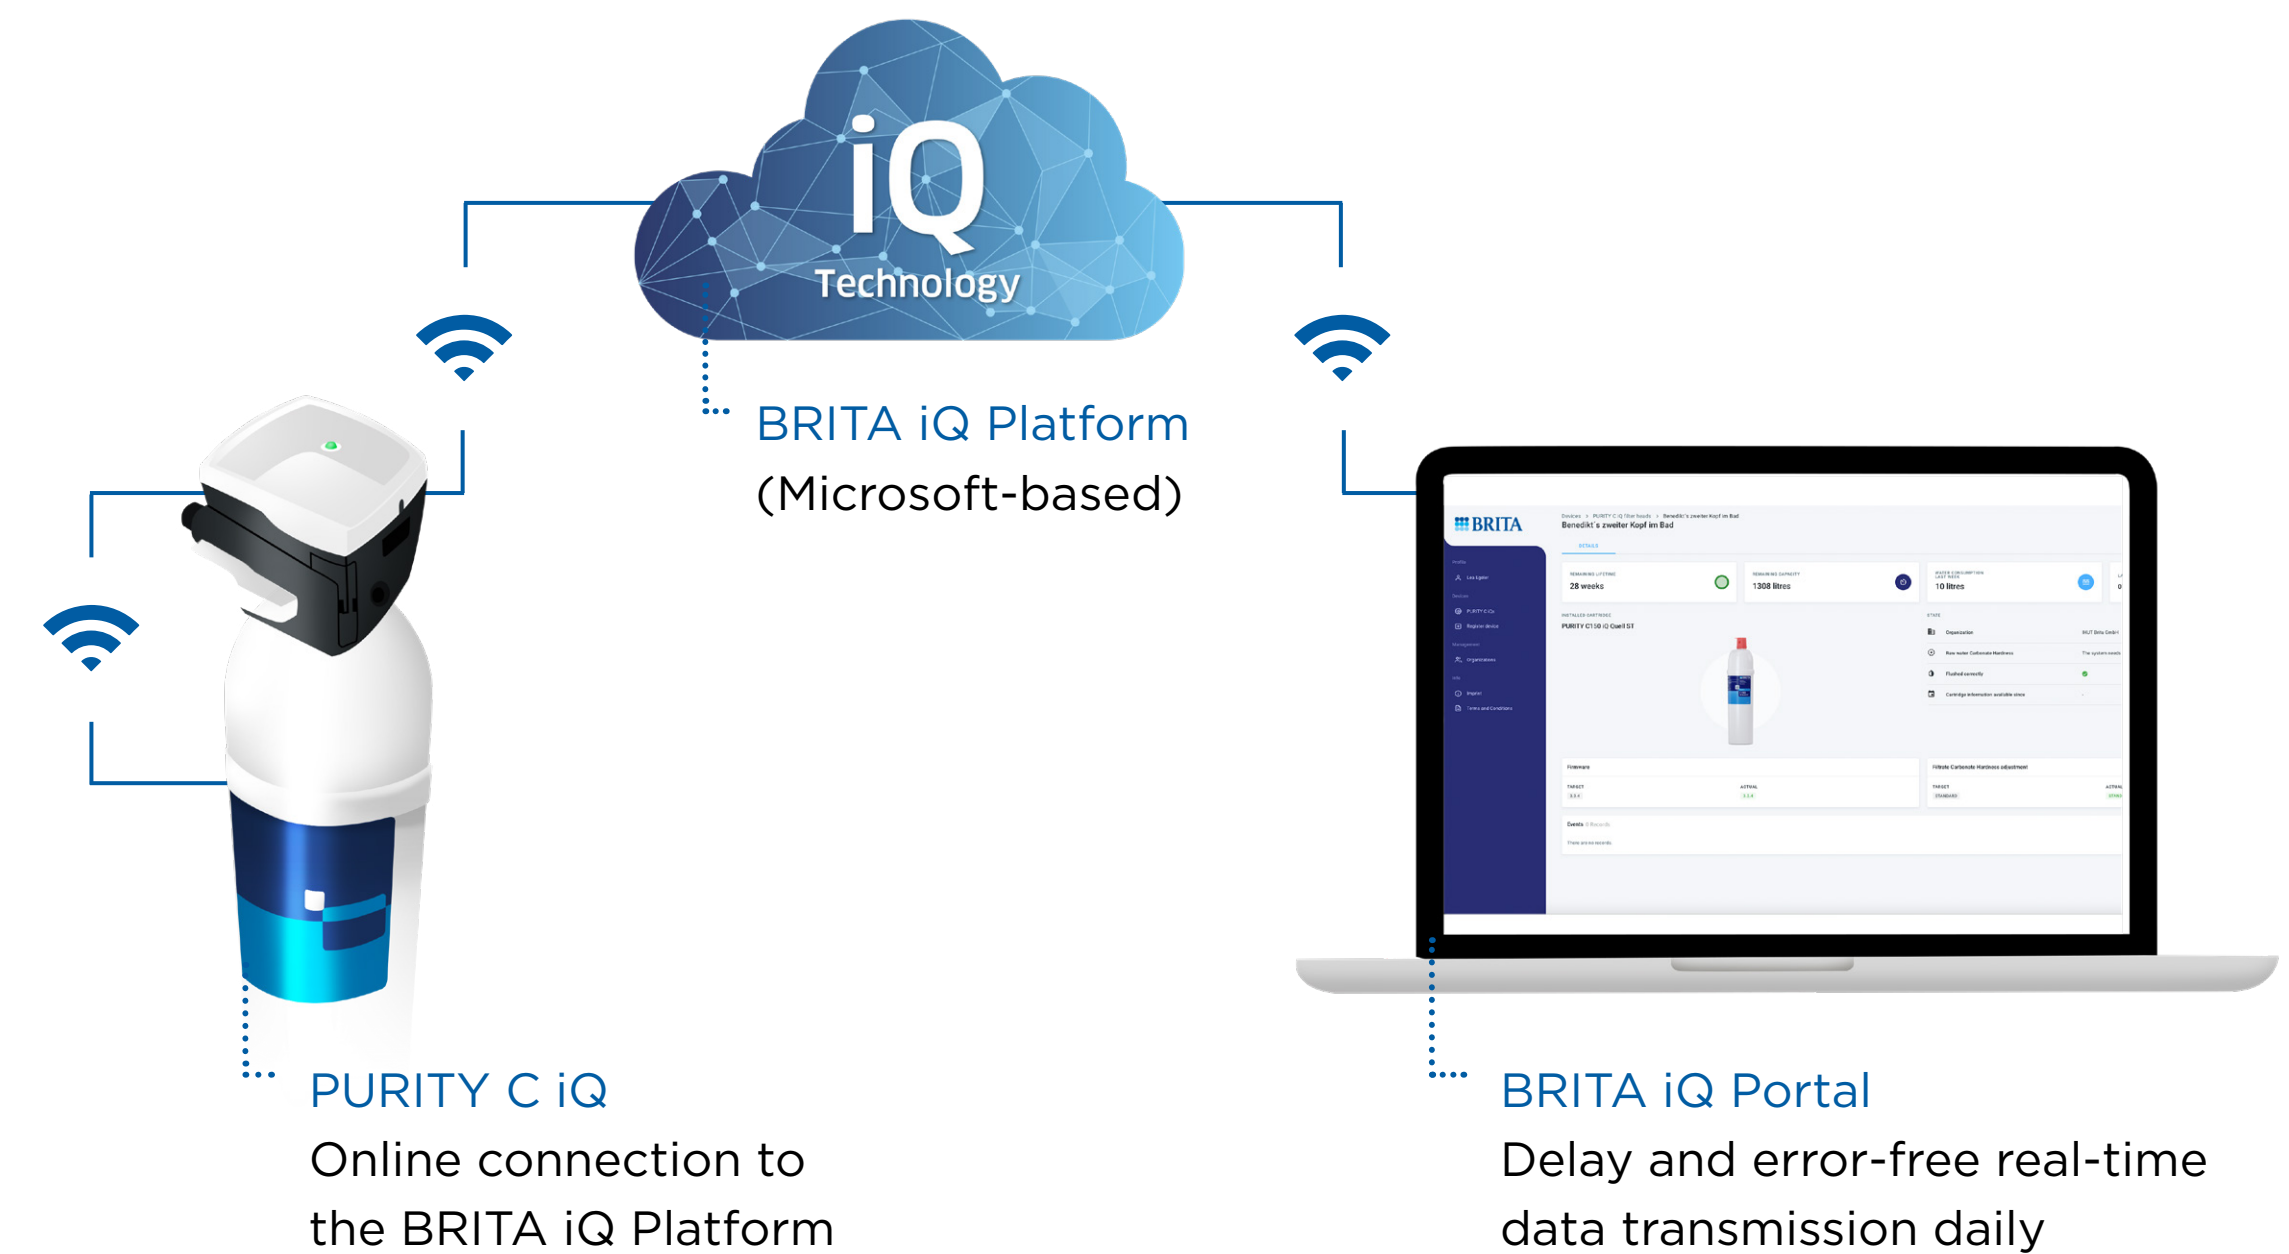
iQ
Technology

BRITA iQ Platform
(Microsoft-based)

BRITA
Benedikt's zweiter Kopf im Bad
28 weeks
1308 litres
10 litres
PURITY C150 iQ Quell ST

PURITY C iQ
Online connection to the BRITA iQ Platform

BRITA iQ Portal
Delay and error-free real-time data transmission daily